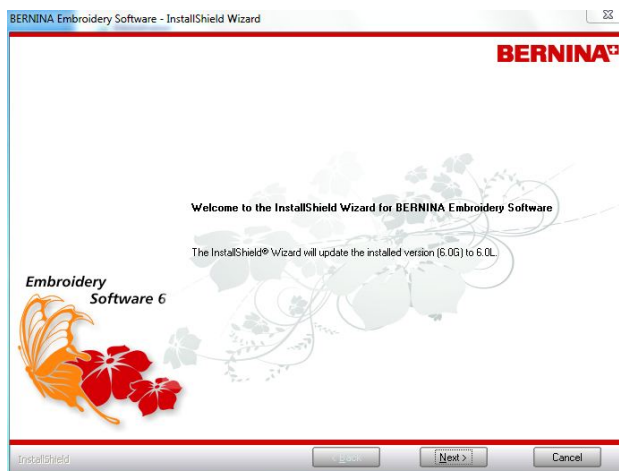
BERNINA Embroidery Software - InstallShield Wizard

BERNINA

Welcome to the InstallShield Wizard for BERNINA Embroidery Software

The InstallShield® Wizard will update the installed version (6.0G) to 6.0L.

Embroidery Software 6

InstallShield

< Back

Next >

Cancel